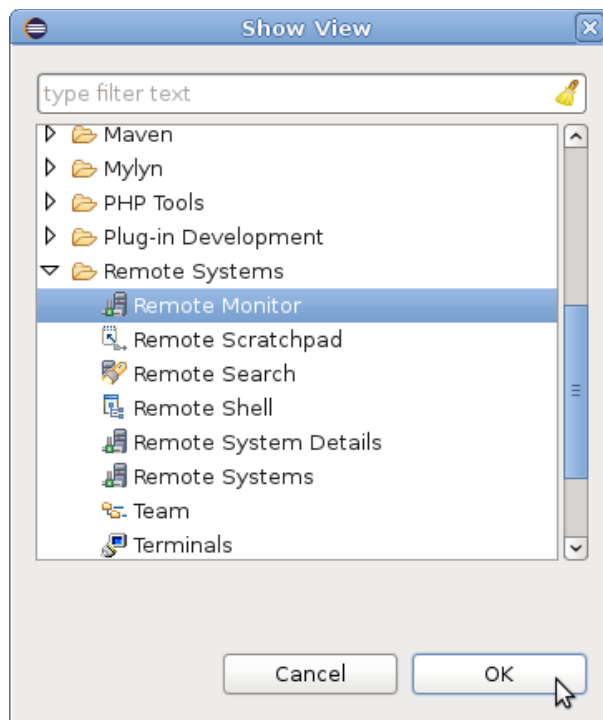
Show View

type filter text

Maven
Mylyn
PHP Tools
Plug-in Development
Remote Systems
Remote Monitor
Remote Scratchpad
Remote Search
Remote Shell
Remote System Details
Remote Systems
Team
Terminals

Cancel
OK